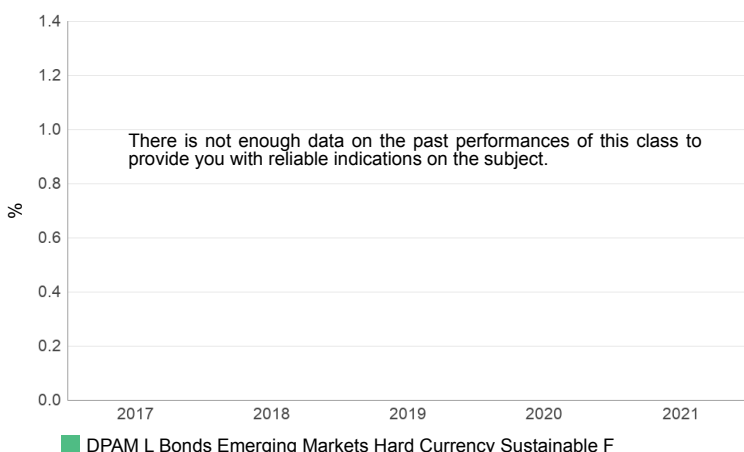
1.4
1.2
1.0
0.8
0.6
0.4
0.2
0.0

%

There is not enough data on the past performances of this class to provide you with reliable indications on the subject.

2017 2018 2019 2020 2021

DPAM L Bonds Emerging Markets Hard Currency Sustainable F